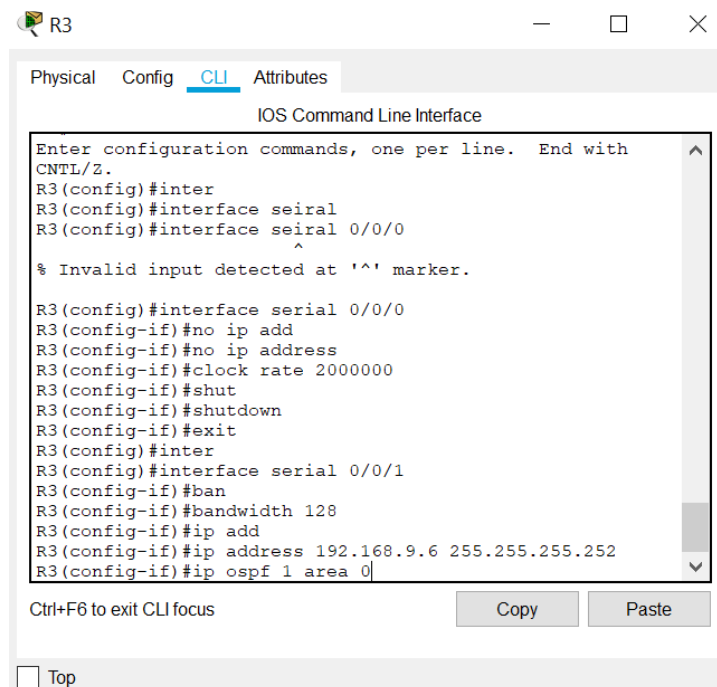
R3

Physical Config CLI Attributes

IOS Command Line Interface

Enter configuration commands, one per line. End with CNTL/Z.
R3(config)#inter
R3(config)#interface seiral
R3(config)#interface seiral 0/0/0
^
% Invalid input detected at '^' marker.

R3(config)#interface serial 0/0/0
R3(config-if)#no ip add
R3(config-if)#no ip address
R3(config-if)#clock rate 2000000
R3(config-if)#shut
R3(config-if)#shutdown
R3(config-if)#exit
R3(config)#inter
R3(config)#interface serial 0/0/1
R3(config-if)#ban
R3(config-if)#bandwidth 128
R3(config-if)#ip add
R3(config-if)#ip address 192.168.9.6 255.255.255.252
R3(config-if)#ip ospf 1 area 0

Ctrl+F6 to exit CLI focus

Copy

Paste

Top